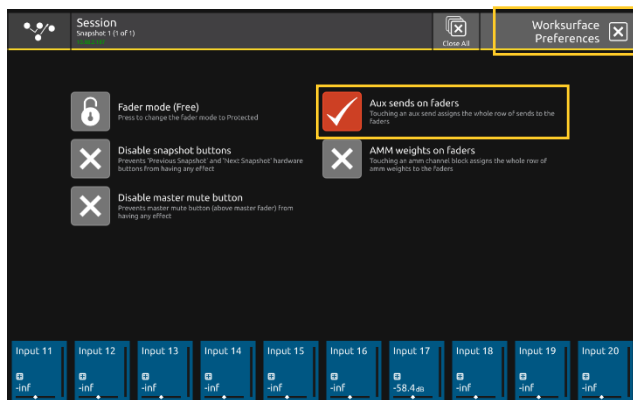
Session
Snapshot 1 (1 of 1)
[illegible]

Close All

Worksurface Preferences

Fader mode (Free)
Press to change the fader mode to Protected

Aux sends on faders
Touching an aux send assigns the whole row of sends to the faders

Disable snapshot buttons
Prevents 'Previous Snapshot' and 'Next Snapshot' hardware buttons from having any effect

AMM weights on faders
Touching an amm channel block assigns the whole row of amm weights to the faders

Disable master mute button
Prevents master mute button (above master fader) from having any effect

Input 11 -inf
Input 12 -inf
Input 13 -inf
Input 14 -inf
Input 15 -inf
Input 16 -inf
Input 17 -58.4 dB
Input 18 -inf
Input 19 -inf
Input 20 -inf